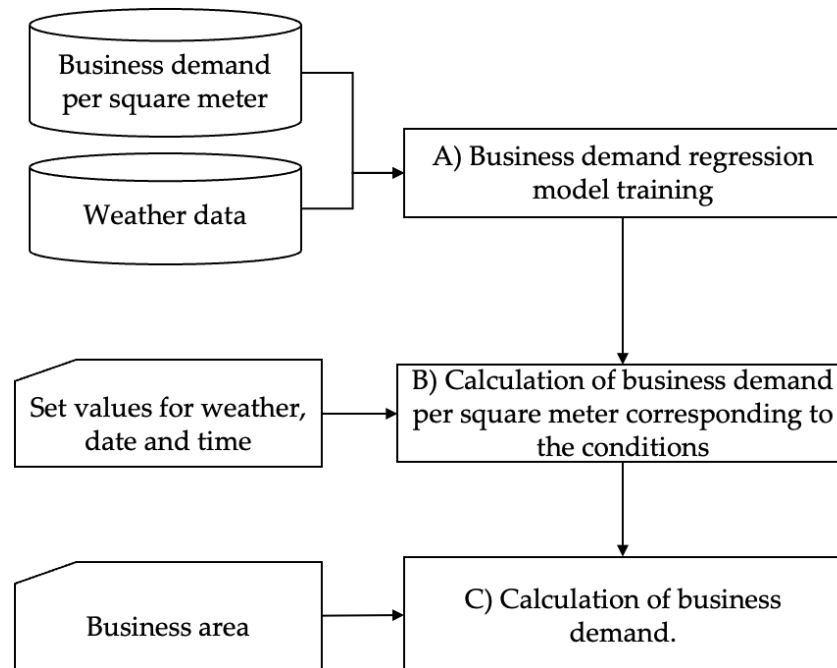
Business demand per square meter

Weather data

A) Business demand regression model training

Set values for weather, date and time

B) Calculation of business demand per square meter corresponding to the conditions

Business area

C) Calculation of business demand.